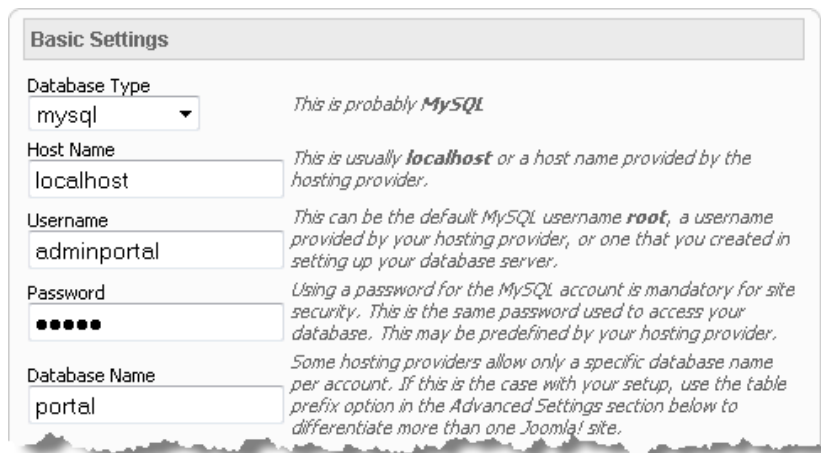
Basic Settings

Database Type
mysql

This is probably MySQL

Host Name
localhost

This is usually localhost or a host name provided by the hosting provider.

Username
adminportal

This can be the default MySQL username root, a username provided by your hosting provider, or one that you created in setting up your database server.

Password
●●●●●

Using a password for the MySQL account is mandatory for site security. This is the same password used to access your database. This may be predefined by your hosting provider.

Database Name
portal

Some hosting providers allow only a specific database name per account. If this is the case with your setup, use the table prefix option in the Advanced Settings section below to differentiate more than one Joomla! site.